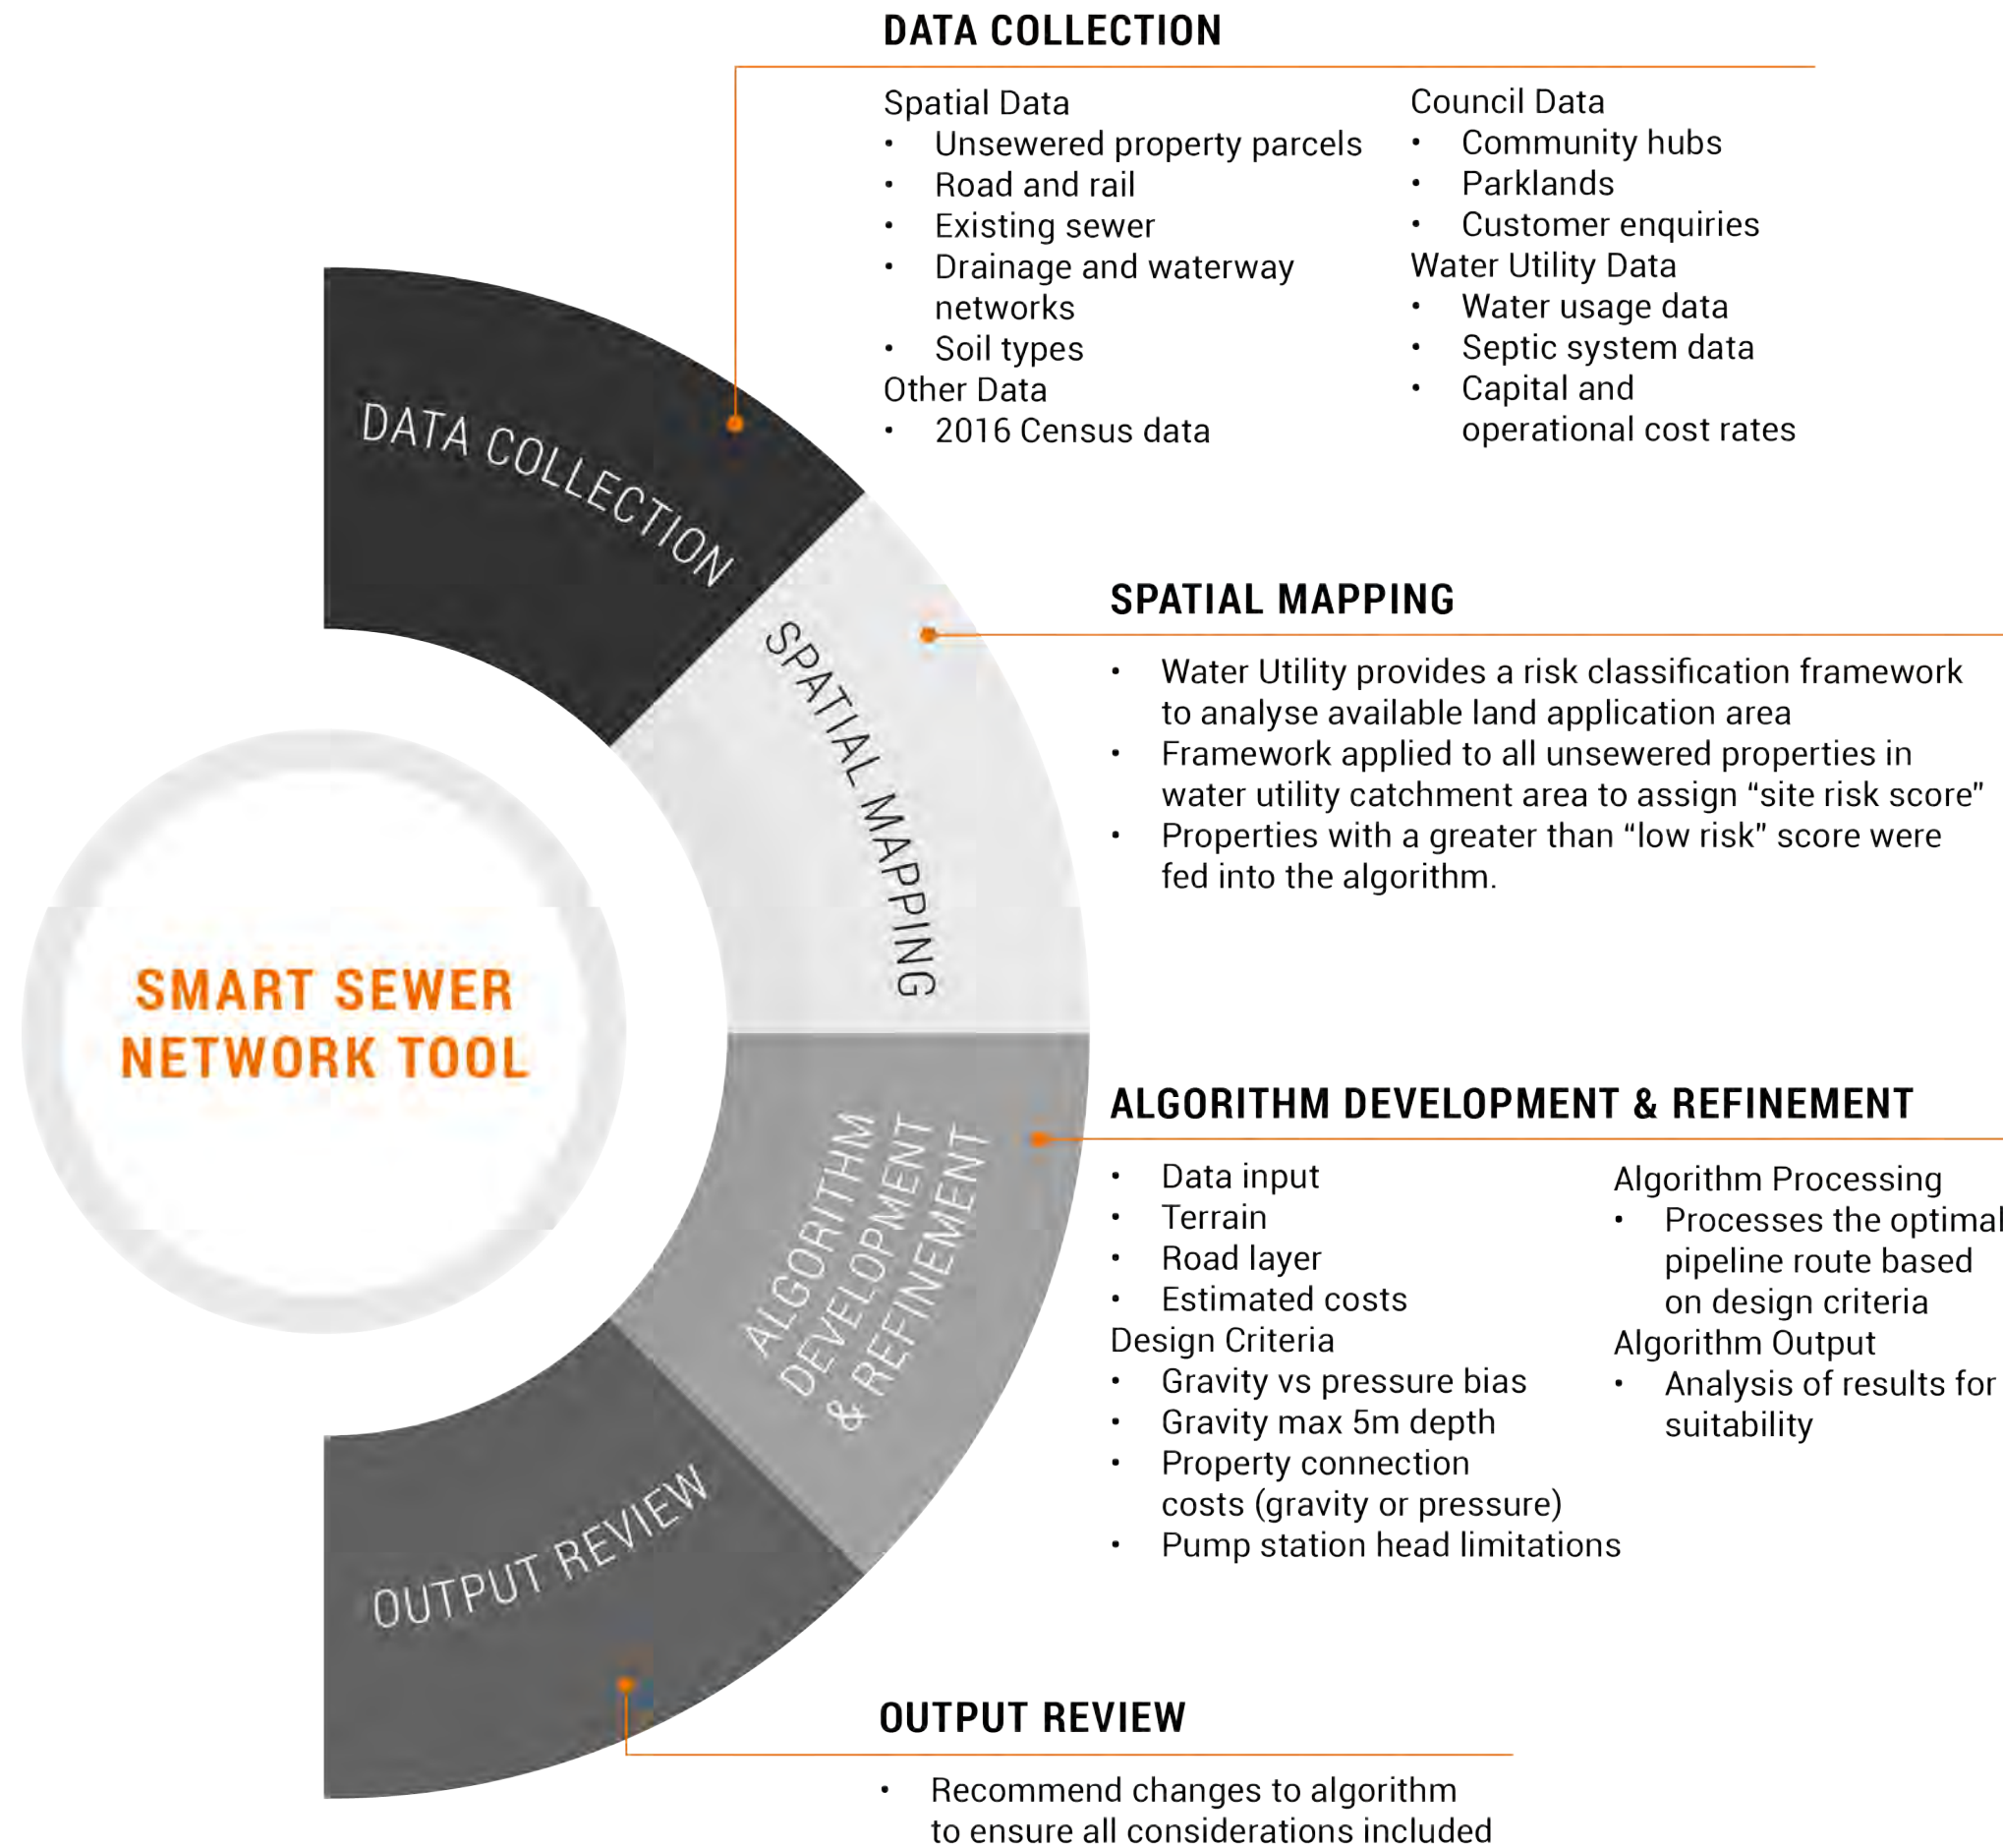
DATA COLLECTION

Spatial Data
• Unsewered property parcels
• Road and rail
• Existing sewer
• Drainage and waterway networks
• Soil types
Other Data
• 2016 Census data

Council Data
• Community hubs
• Parklands
• Customer enquiries
Water Utility Data
• Water usage data
• Septic system data
• Capital and operational cost rates

DATA COLLECTION

SPATIAL MAPPING

SPATIAL MAPPING

• Water Utility provides a risk classification framework to analyse available land application area
• Framework applied to all unsewered properties in water utility catchment area to assign "site risk score"
• Properties with a greater than "low risk" score were fed into the algorithm.

SMART SEWER NETWORK TOOL

ALGORITHM DEVELOPMENT & REFINEMENT

ALGORITHM DEVELOPMENT & REFINEMENT

• Data input
• Terrain
• Road layer
• Estimated costs
Design Criteria
• Gravity vs pressure bias
• Gravity max 5m depth
• Property connection costs (gravity or pressure)
• Pump station head limitations

Algorithm Processing
• Processes the optimal pipeline route based on design criteria
Algorithm Output
• Analysis of results for suitability

OUTPUT REVIEW

OUTPUT REVIEW

• Recommend changes to algorithm to ensure all considerations included